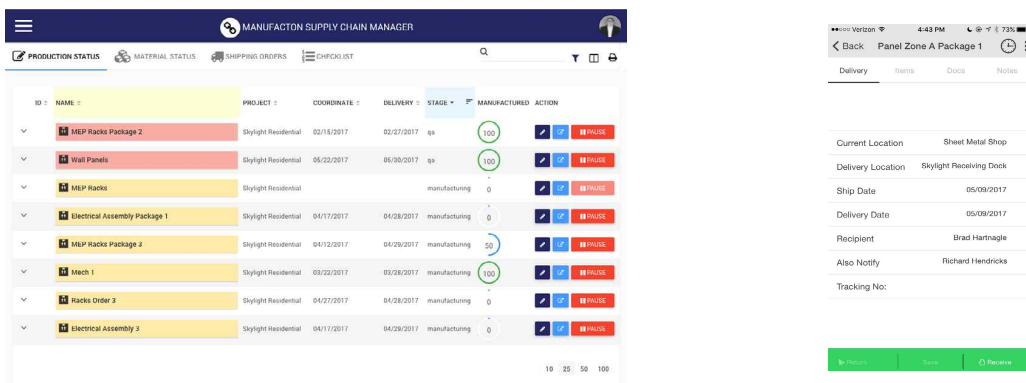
MANUFACTON SUPPLY CHAIN MANAGER

PRODUCTION STATUS   MATERIAL STATUS   SHIPPING ORDERS   CHECKLIST

| ID | NAME | PROJECT | COORDINATE | DELIVERY | STAGE | MANUFACTURED | ACTION |
|---|---|---|---|---|---|---|---|
| | MEP Racks Package 2 | Skylight Residential | 02/15/2017 | 02/27/2017 | qa | 100 | PAUSE |
| | Wall Panels | Skylight Residential | 05/22/2017 | 06/30/2017 | qa | 100 | PAUSE |
| | MEP Racks | Skylight Residential | | | manufacturing | 0 | PAUSE |
| | Electrical Assembly Package 1 | Skylight Residential | 04/17/2017 | 04/28/2017 | manufacturing | 0 | PAUSE |
| | MEP Racks Package 3 | Skylight Residential | 04/12/2017 | 04/29/2017 | manufacturing | 50 | PAUSE |
| | Mech 1 | Skylight Residential | 03/22/2017 | 03/28/2017 | manufacturing | 100 | PAUSE |
| | Racks Order 3 | Skylight Residential | 04/27/2017 | 04/28/2017 | manufacturing | 0 | PAUSE |
| | Electrical Assembly 3 | Skylight Residential | 04/17/2017 | 04/29/2017 | manufacturing | 0 | PAUSE |

10 25 50 100

••ooo Verizon 4:43 PM 73%
Back Panel Zone A Package 1
Delivery Items Docs Notes

Current Location Sheet Metal Shop
Delivery Location Skylight Receiving Dock
Ship Date 05/09/2017
Delivery Date 05/09/2017
Recipient Brad Hartnagle
Also Notify Richard Hendricks
Tracking No:

Return Save Receive